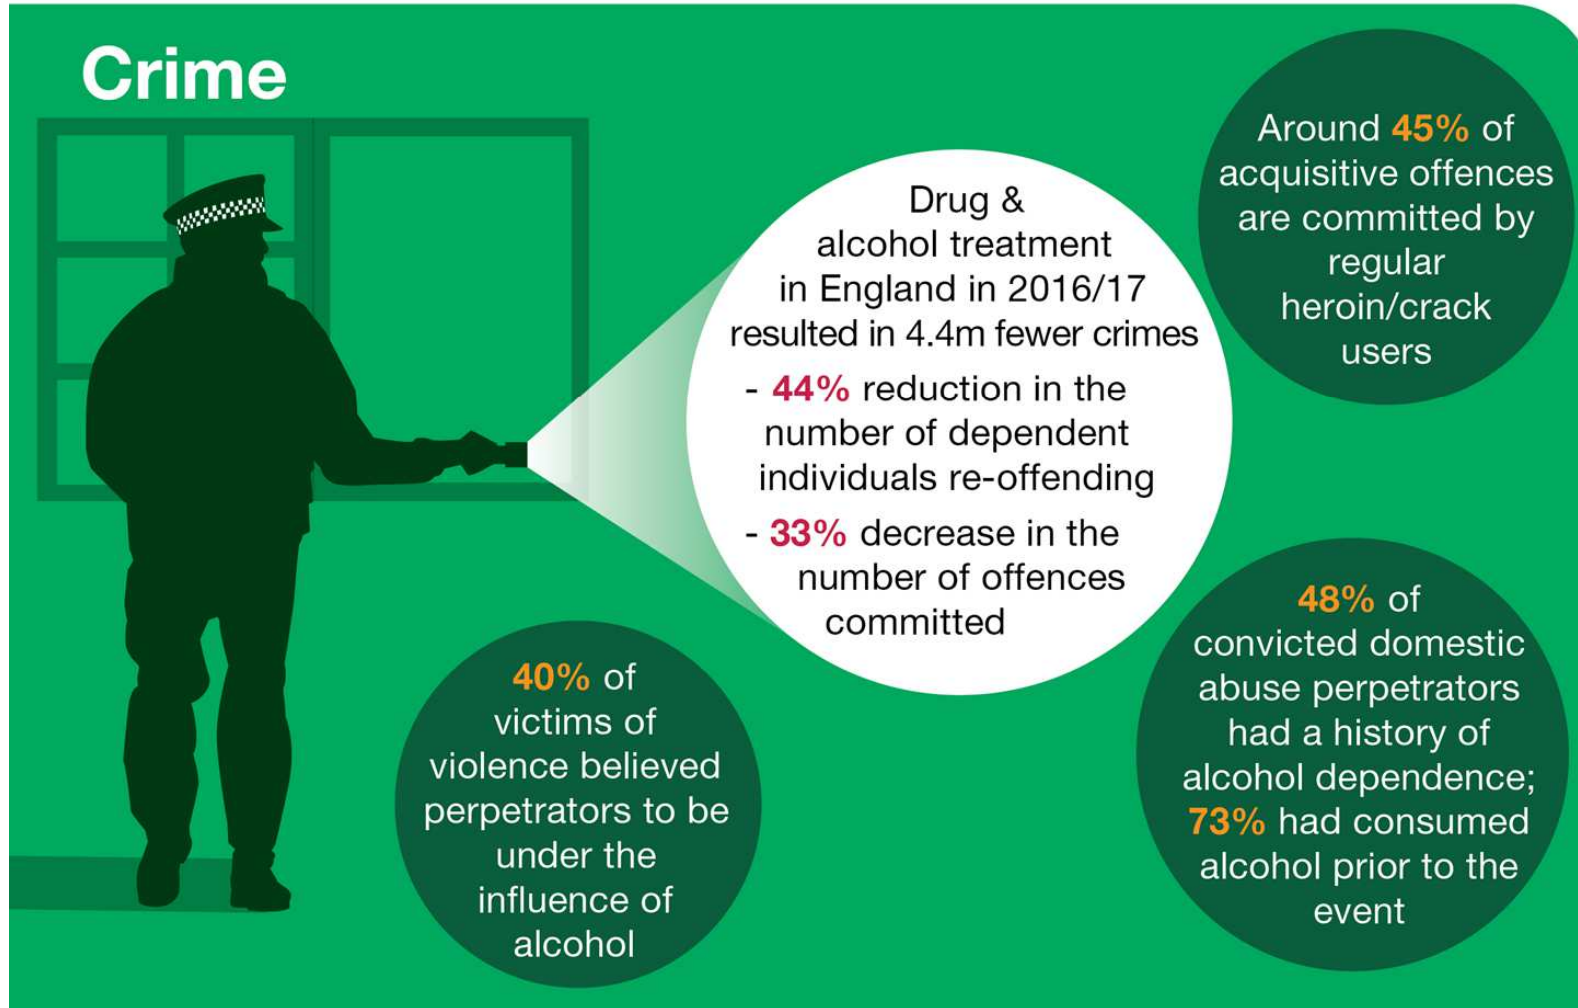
Crime

Drug & alcohol treatment in England in 2016/17 resulted in 4.4m fewer crimes

- 44% reduction in the number of dependent individuals re-offending

- 33% decrease in the number of offences committed

Around 45% of acquisitive offences are committed by regular heroin/crack users

40% of victims of violence believed perpetrators to be under the influence of alcohol

48% of convicted domestic abuse perpetrators had a history of alcohol dependence; 73% had consumed alcohol prior to the event